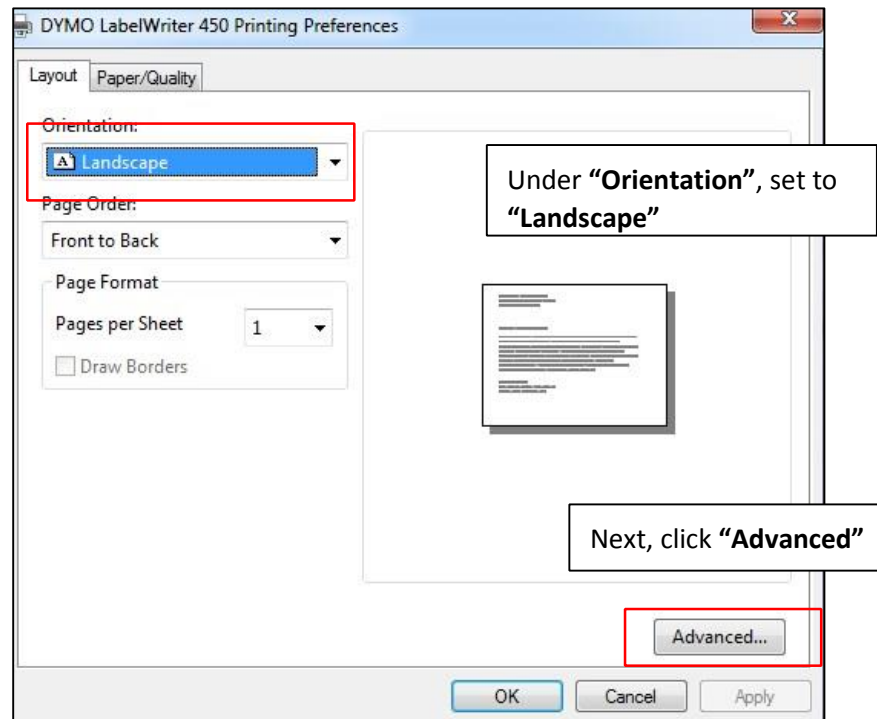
DYMO LabelWriter 450 Printing Preferences

Layout Paper/Quality

Orientation:

Landscape

Page Order:

Front to Back

Page Format

Pages per Sheet 1

Draw Borders

Under **"Orientation"**, set to **"Landscape"**

Next, click **"Advanced"**

Advanced...

OK Cancel Apply